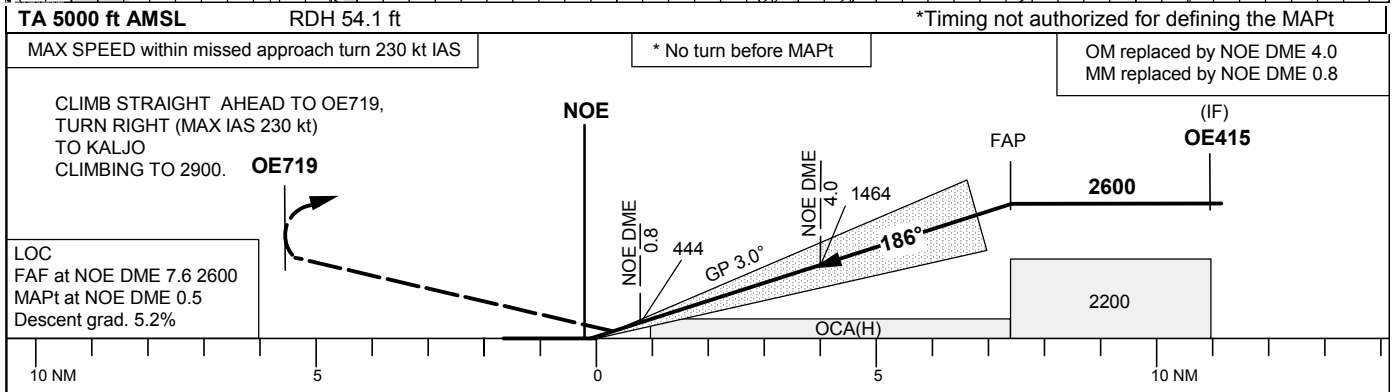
TA 5000 ft AMSL
RDH 54.1 ft
*Timing not authorized for defining the MAPt

MAX SPEED within missed approach turn 230 kt IAS

* No turn before MAPt

OM replaced by NOE DME 4.0
MM replaced by NOE DME 0.8

CLIMB STRAIGHT AHEAD TO OE719, TURN RIGHT (MAX IAS 230 kt) TO KALJO CLIMBING TO 2900.

OE719

NOE

(IF)
OE415

FAP

2600

NOE DME 4.0

1464

186°

NOE DME 0.8

444

GP 3.0°

LOC
FAF at NOE DME 7.6 2600
MAPt at NOE DME 0.5
Descent grad. 5.2%

2200

OCA(H)

10 NM
5
0
5
10 NM